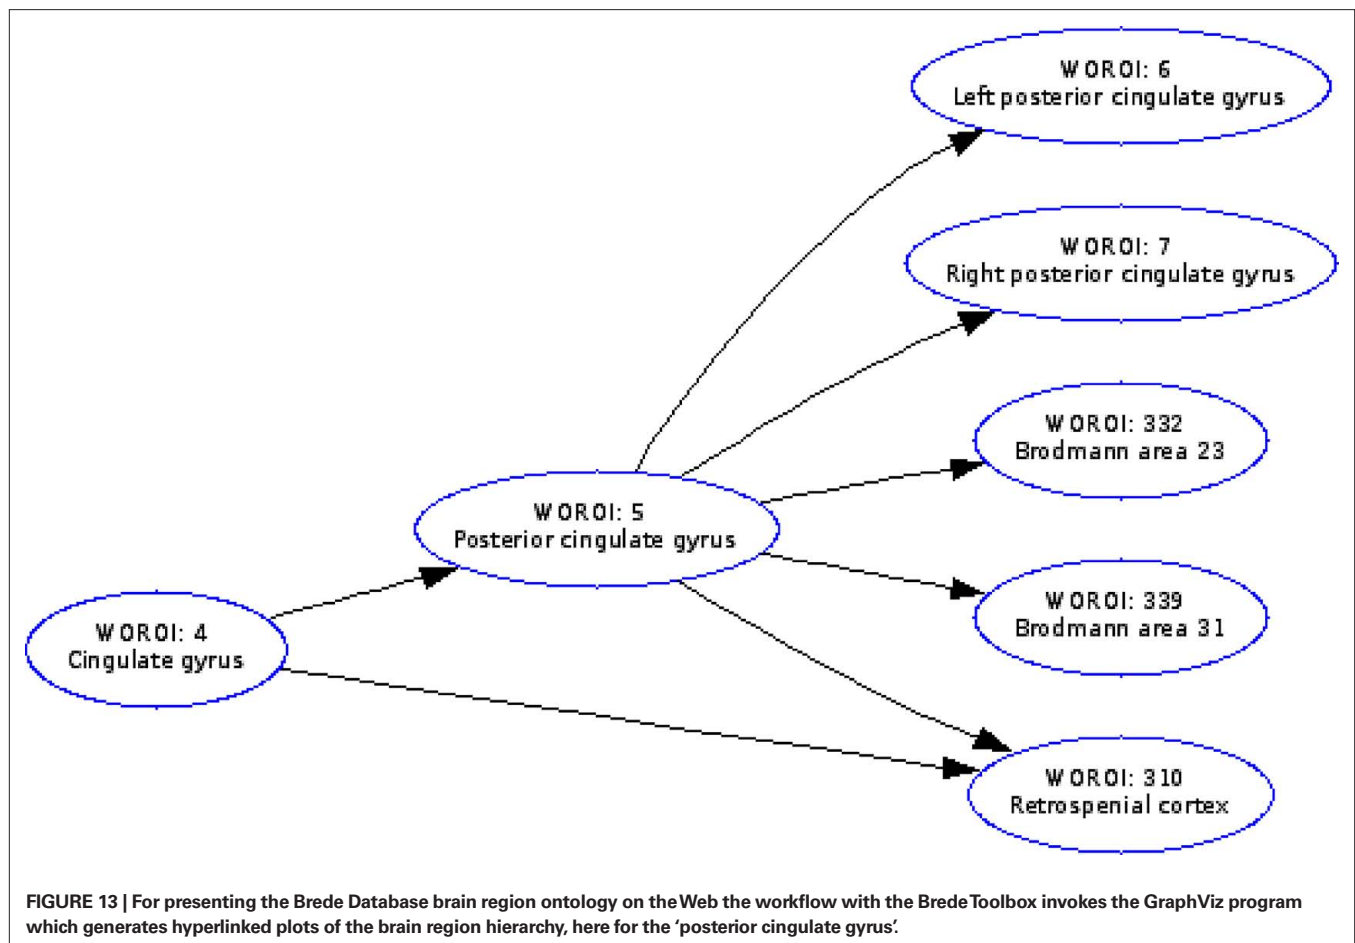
WOROI: 6
Left posterior cingulate gyrus

WOROI: 7
Right posterior cingulate gyrus

WOROI: 332
Brodmann area 23

WOROI: 5
Posterior cingulate gyrus

WOROI: 339
Brodmann area 31

WOROI: 4
Cingulate gyrus

WOROI: 310
Retrospenial cortex

FIGURE 13 | For presenting the Brede Database brain region ontology on the Web the workflow with the Brede Toolbox invokes the GraphViz program which generates hyperlinked plots of the brain region hierarchy, here for the 'posterior cingulate gyrus'.